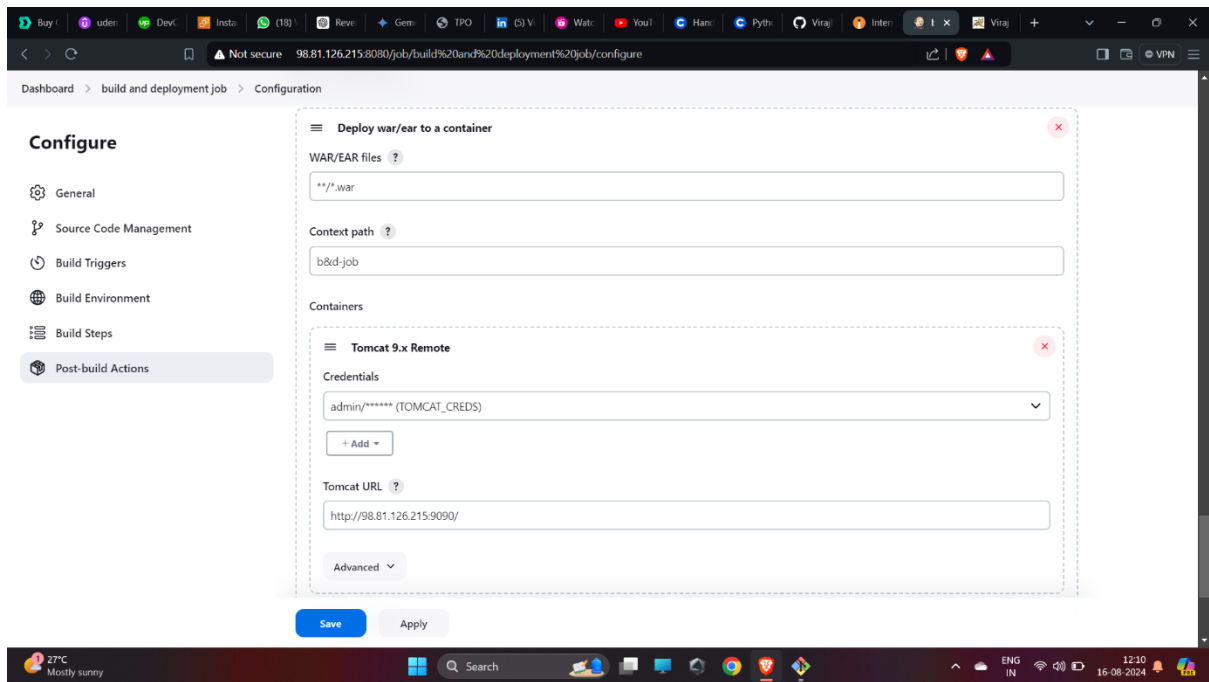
Buy ( uden DevC Insta (18) Reve Gem TPO (5) V Watc YouT Hanc Pyth Viraj Inter I Viraj

Not secure 98.81.126.215:8080/job/build%20and%20deployment%20job/configure

VPN

Dashboard > build and deployment job > Configuration

Configure

General
Source Code Management
Build Triggers
Build Environment
Build Steps
Post-build Actions

Deploy war/ear to a container

WAR/EAR files ?

**/*.war

Context path ?

b&d-job

Containers

Tomcat 9.x Remote

Credentials

admin/****** (TOMCAT_CREDS)

+ Add

Tomcat URL ?

http://98.81.126.215:9090/

Advanced

Save Apply

27°C
Mostly sunny

Search

ENG IN

12:10
16-08-2024